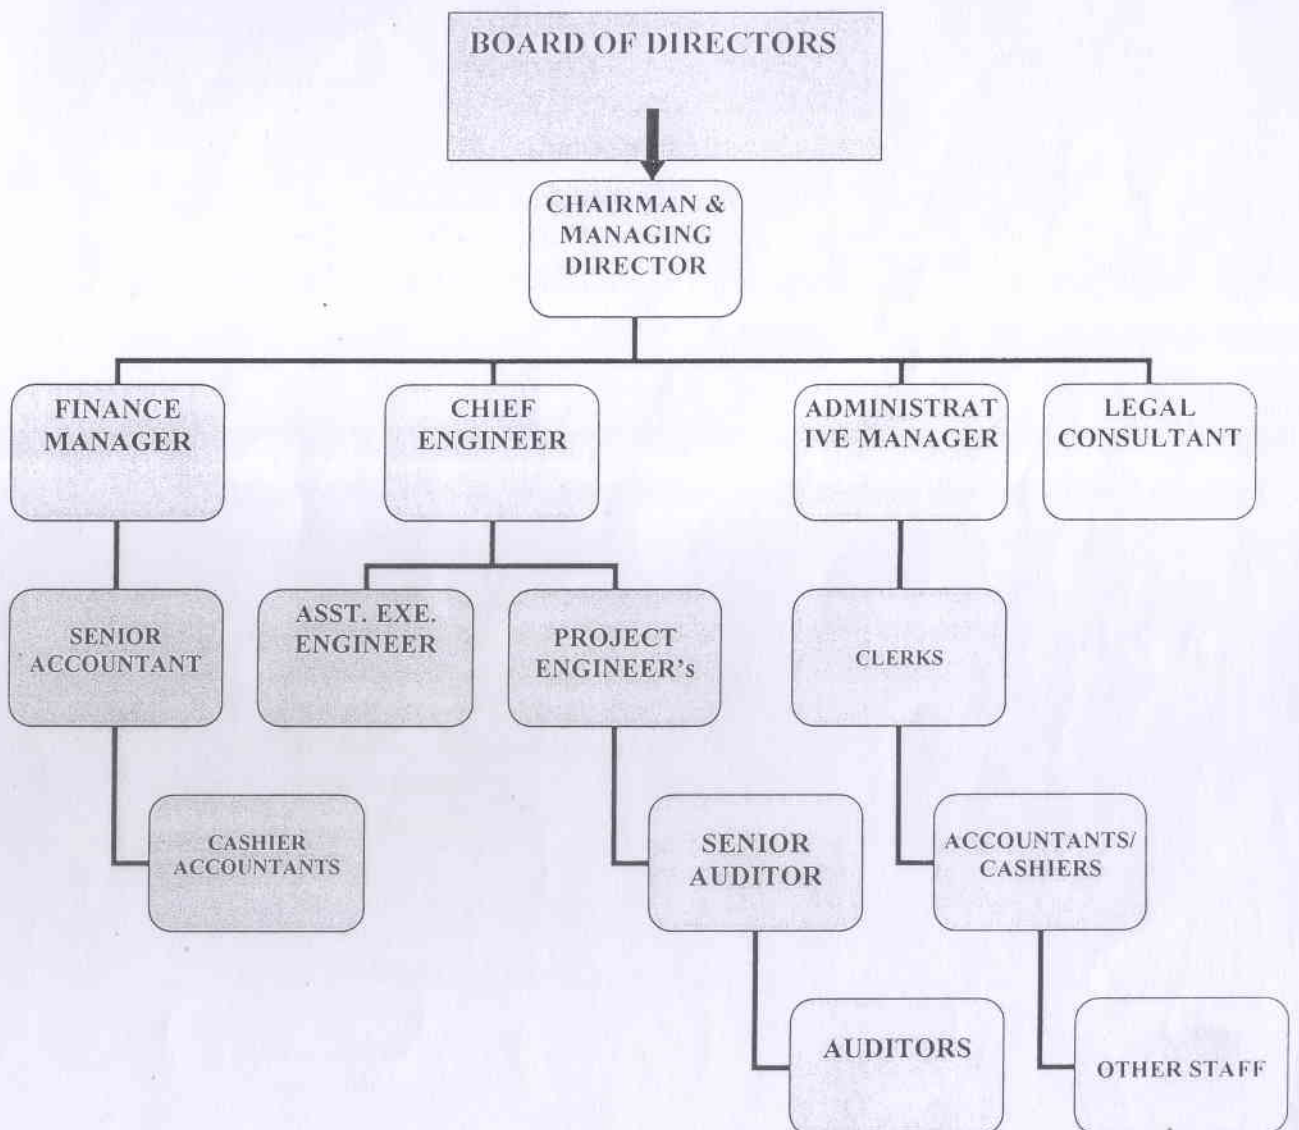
BOARD OF DIRECTORS

CHAIRMAN & MANAGING DIRECTOR

FINANCE MANAGER

CHIEF ENGINEER

ADMINISTRAT IVE MANAGER

LEGAL CONSULTANT

SENIOR ACCOUNTANT

ASST. EXE. ENGINEER

PROJECT ENGINEER's

CLERKS

CASHIER ACCOUNTANTS

SENIOR AUDITOR

ACCOUNTANTS/ CASHIERS

AUDITORS

OTHER STAFF